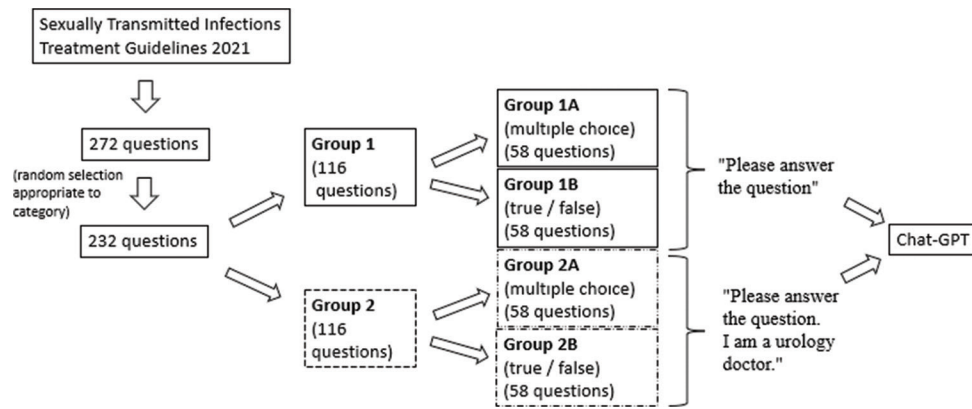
Sexually Transmitted Infections Treatment Guidelines 2021

272 questions

(random selection appropriate to category)

232 questions

Group 1
(116 questions)

Group 2
(116 questions)

Group 1A
(multiple choice)
(58 questions)

Group 1B
(true / false)
(58 questions)

Group 2A
(multiple choice)
(58 questions)

Group 2B
(true / false)
(58 questions)

"Please answer the question"

"Please answer the question. I am a urology doctor."

Chat-GPT